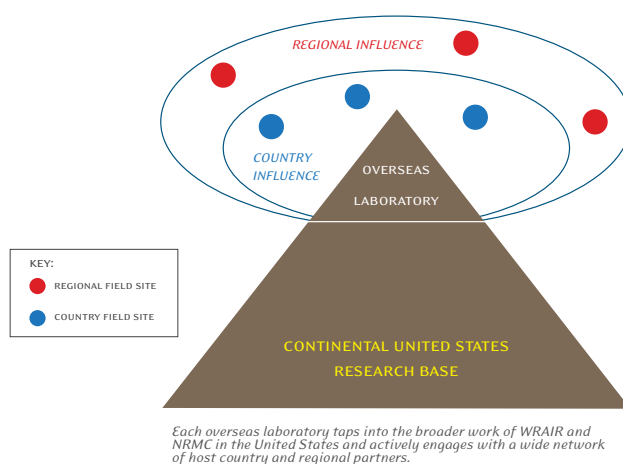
REGIONAL INFLUENCE

COUNTRY INFLUENCE

OVERSEAS LABORATORY

KEY:
REGIONAL FIELD SITE
COUNTRY FIELD SITE

CONTINENTAL UNITED STATES RESEARCH BASE

Each overseas laboratory taps into the broader work of WRAIR and NRMC in the United States and actively engages with a wide network of host country and regional partners.